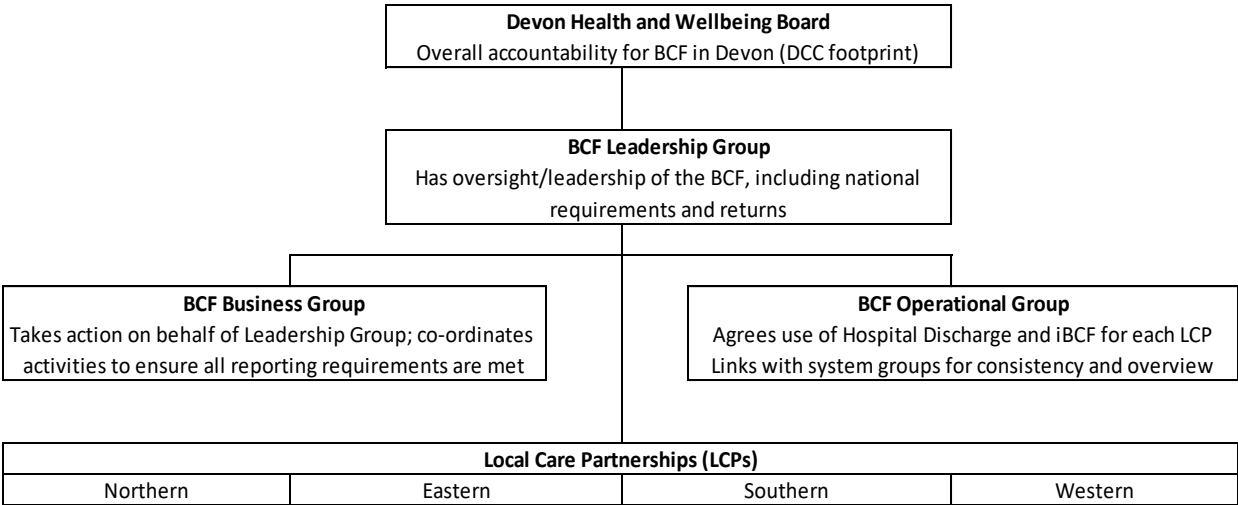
**Devon Health and Wellbeing Board**
Overall accountability for BCF in Devon (DCC footprint)

**BCF Leadership Group**
Has oversight/leadership of the BCF, including national requirements and returns

**BCF Business Group**
Takes action on behalf of Leadership Group; co-ordinates activities to ensure all reporting requirements are met

**BCF Operational Group**
Agrees use of Hospital Discharge and iBCF for each LCP
Links with system groups for consistency and overview

| **Local Care Partnerships (LCPs)** | | | |
|---|---|---|---|
| Northern | Eastern | Southern | Western |